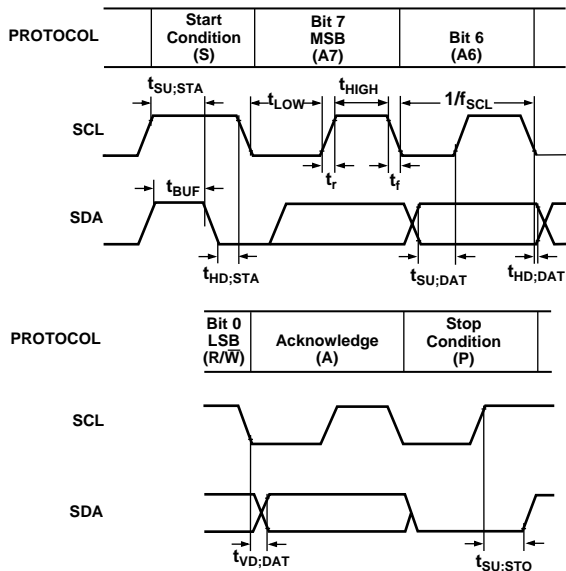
PROTOCOL

| Start Condition (S) | Bit 7 MSB (A7) | Bit 6 (A6) |
|---|---|---|

$t_{SU;STA}$
$t_{LOW}$
$t_{HIGH}$
$1/f_{SCL}$

SCL

$t_r$
$t_f$

$t_{BUF}$

SDA

$t_{HD;STA}$
$t_{SU;DAT}$
$t_{HD;DAT}$

PROTOCOL

| Bit 0 LSB (R/$\overline{W}$) | Acknowledge (A) | Stop Condition (P) |
|---|---|---|

SCL

SDA

$t_{VD;DAT}$
$t_{SU:STO}$